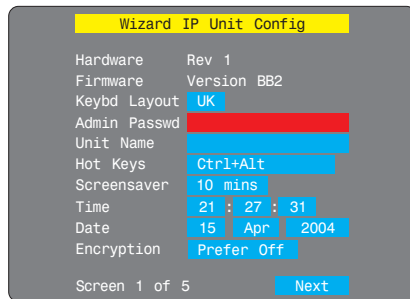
Wizard IP Unit Config

| | |
|---|---|
| Hardware | Rev 1 |
| Firmware | Version BB2 |
| Keybd Layout | UK |
| Admin Passwd | |
| Unit Name | |
| Hot Keys | Ctrl+Alt |
| Screensaver | 10 mins |
| Time | 21 : 27 : 31 |
| Date | 15 Apr 2004 |
| Encryption | Prefer Off |

Screen 1 of 5 Next